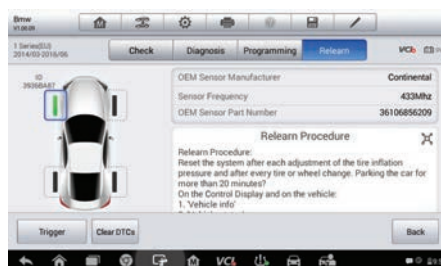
Bmw
V1.00.09

1 Series(E82)
2014/02-2016/06

Check
Diagnosis
Programming
Relearn
VCI

ID
3936BAE7

OEM Sensor Manufacturer
Continental
Sensor Frequency
433Mhz
OEM Sensor Part Number
36106856209

Relearn Procedure
Relearn Procedure:
Reset the system after each adjustment of the tire inflation pressure and after every tire or wheel change. Parking the car for more than 20 minutes?
On the Control Display and on the vehicle:
1. 'Vehicle info'
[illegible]

Trigger
Clear DTCs
Back

VCI